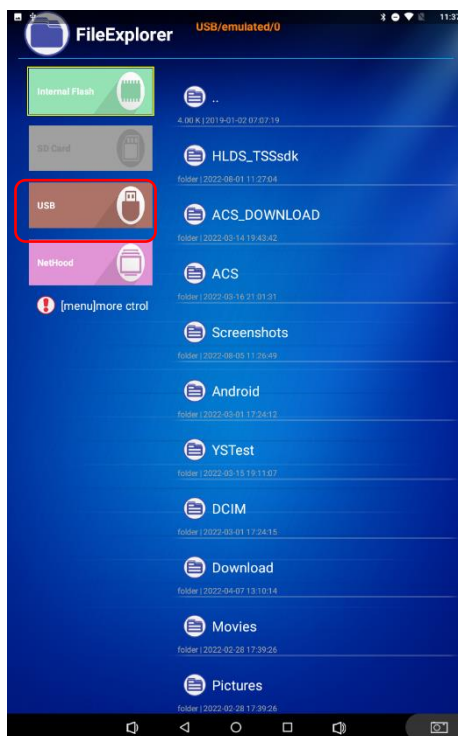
11:37

FileExplorer

USB/emulated/0

Internal Flash

SD Card

USB

NetHood

[menu]more ctrol

..

4.00 K | 2019-01-02 07:07:19

HLDS_TSSsdk

folder | 2022-08-01 11:27:04

ACS_DOWNLOAD

folder | 2022-03-14 19:43:42

ACS

folder | 2022-03-16 21:01:31

Screenshots

folder | 2022-08-05 11:26:49

Android

folder | 2022-03-01 17:24:12

YSTest

folder | 2022-03-15 19:11:07

DCIM

folder | 2022-03-01 17:24:15

Download

folder | 2022-04-07 13:10:14

Movies

folder | 2022-02-28 17:39:26

Pictures

folder | 2022-02-28 17:39:26